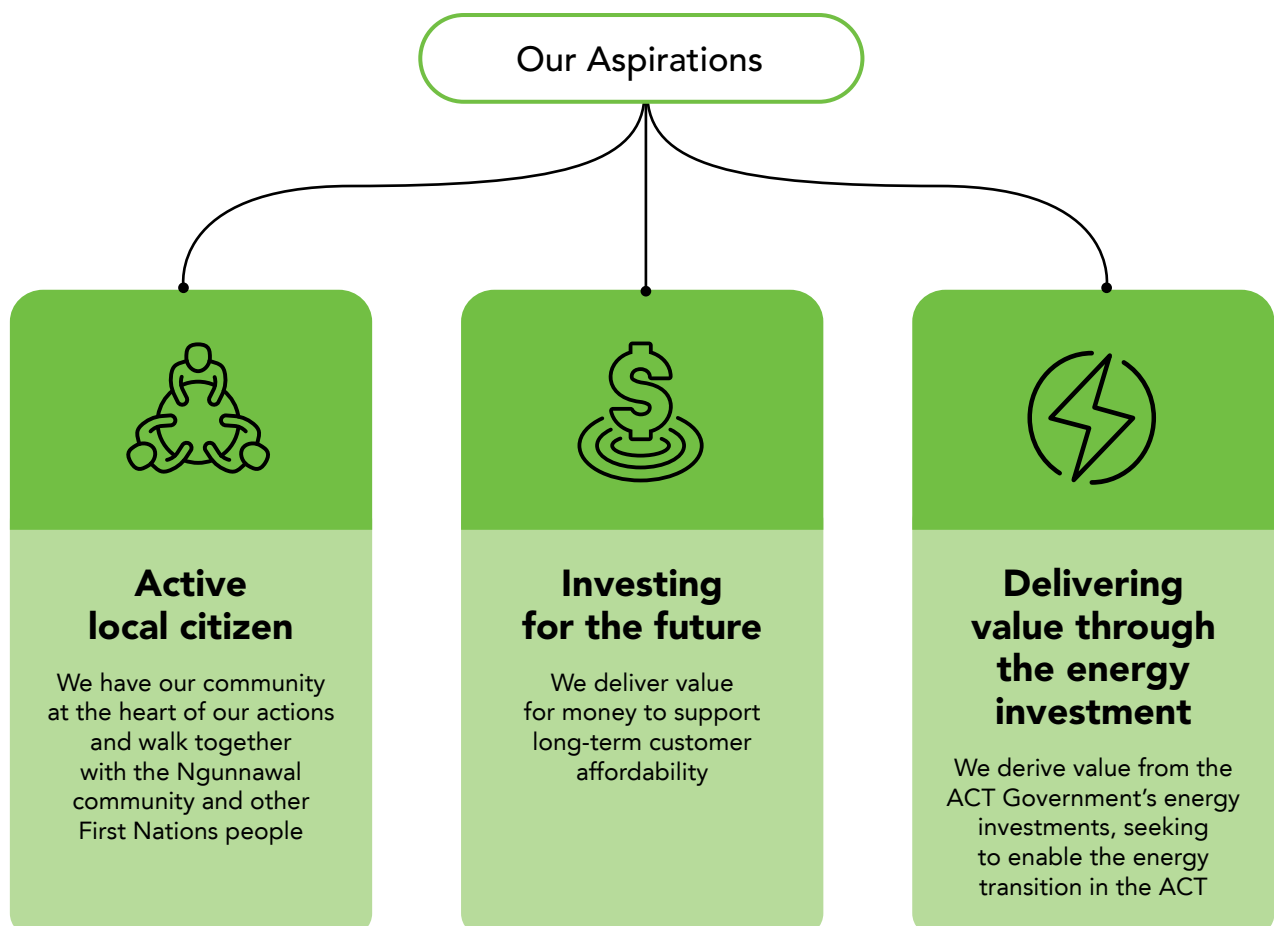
Our Aspirations

Active local citizen

We have our community at the heart of our actions and walk together with the Ngunnawal community and other First Nations people

Investing for the future

We deliver value for money to support long-term customer affordability

Delivering value through the energy investment

We derive value from the ACT Government's energy investments, seeking to enable the energy transition in the ACT